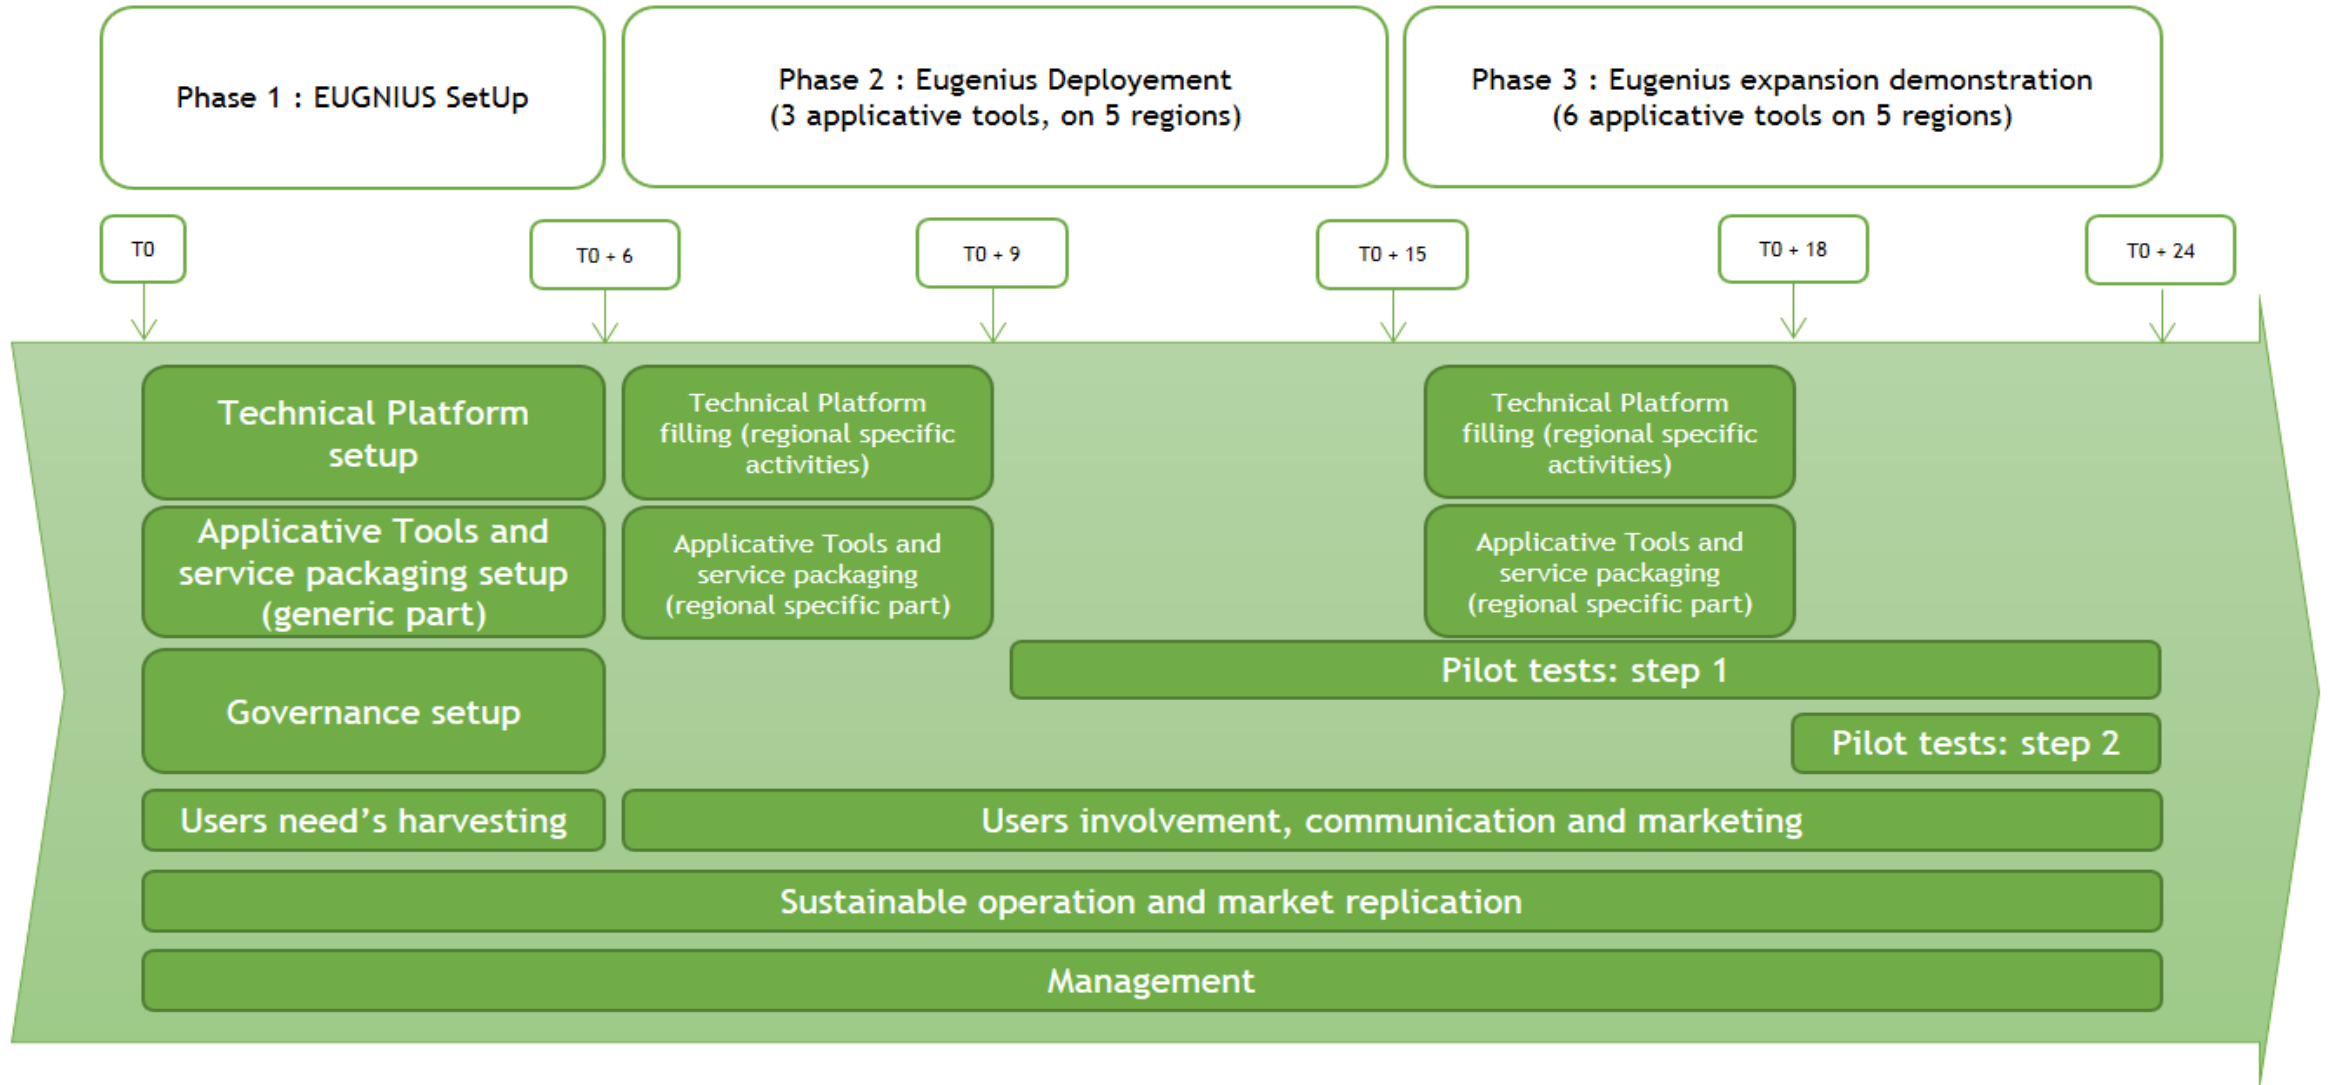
Phase 1 : EUGNIUS SetUp

Phase 2 : Eugenius Deployement
(3 applicative tools, on 5 regions)

Phase 3 : Eugenius expansion demonstration
(6 applicative tools on 5 regions)

T0

T0 + 6

T0 + 9

T0 + 15

T0 + 18

T0 + 24

Technical Platform setup

Technical Platform filling (regional specific activities)

Technical Platform filling (regional specific activities)

Applicative Tools and service packaging setup (generic part)

Applicative Tools and service packaging (regional specific part)

Applicative Tools and service packaging (regional specific part)

Pilot tests: step 1

Governance setup

Pilot tests: step 2

Users need's harvesting

Users involvement, communication and marketing

Sustainable operation and market replication

Management